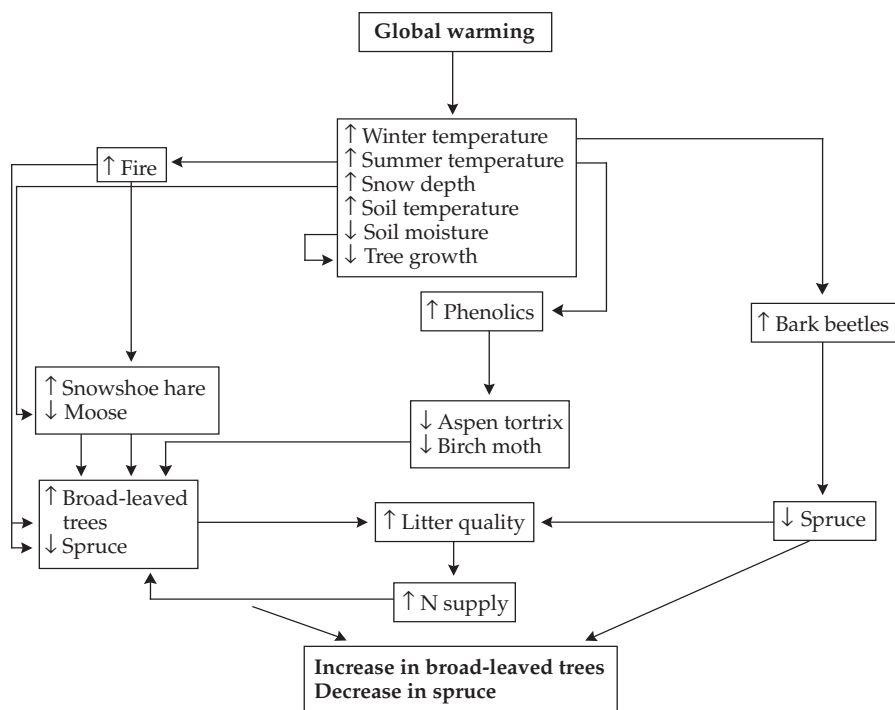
Global warming

↑ Winter temperature
↑ Summer temperature
↑ Snow depth
↑ Soil temperature
↓ Soil moisture
↓ Tree growth

↑ Fire

↑ Phenolics

↑ Bark beetles

↑ Snowshoe hare
↓ Moose

↓ Aspen tortrix
↓ Birch moth

↑ Broad-leaved trees
↓ Spruce

↑ Litter quality

↓ Spruce

↑ N supply

Increase in broad-leaved trees
Decrease in spruce